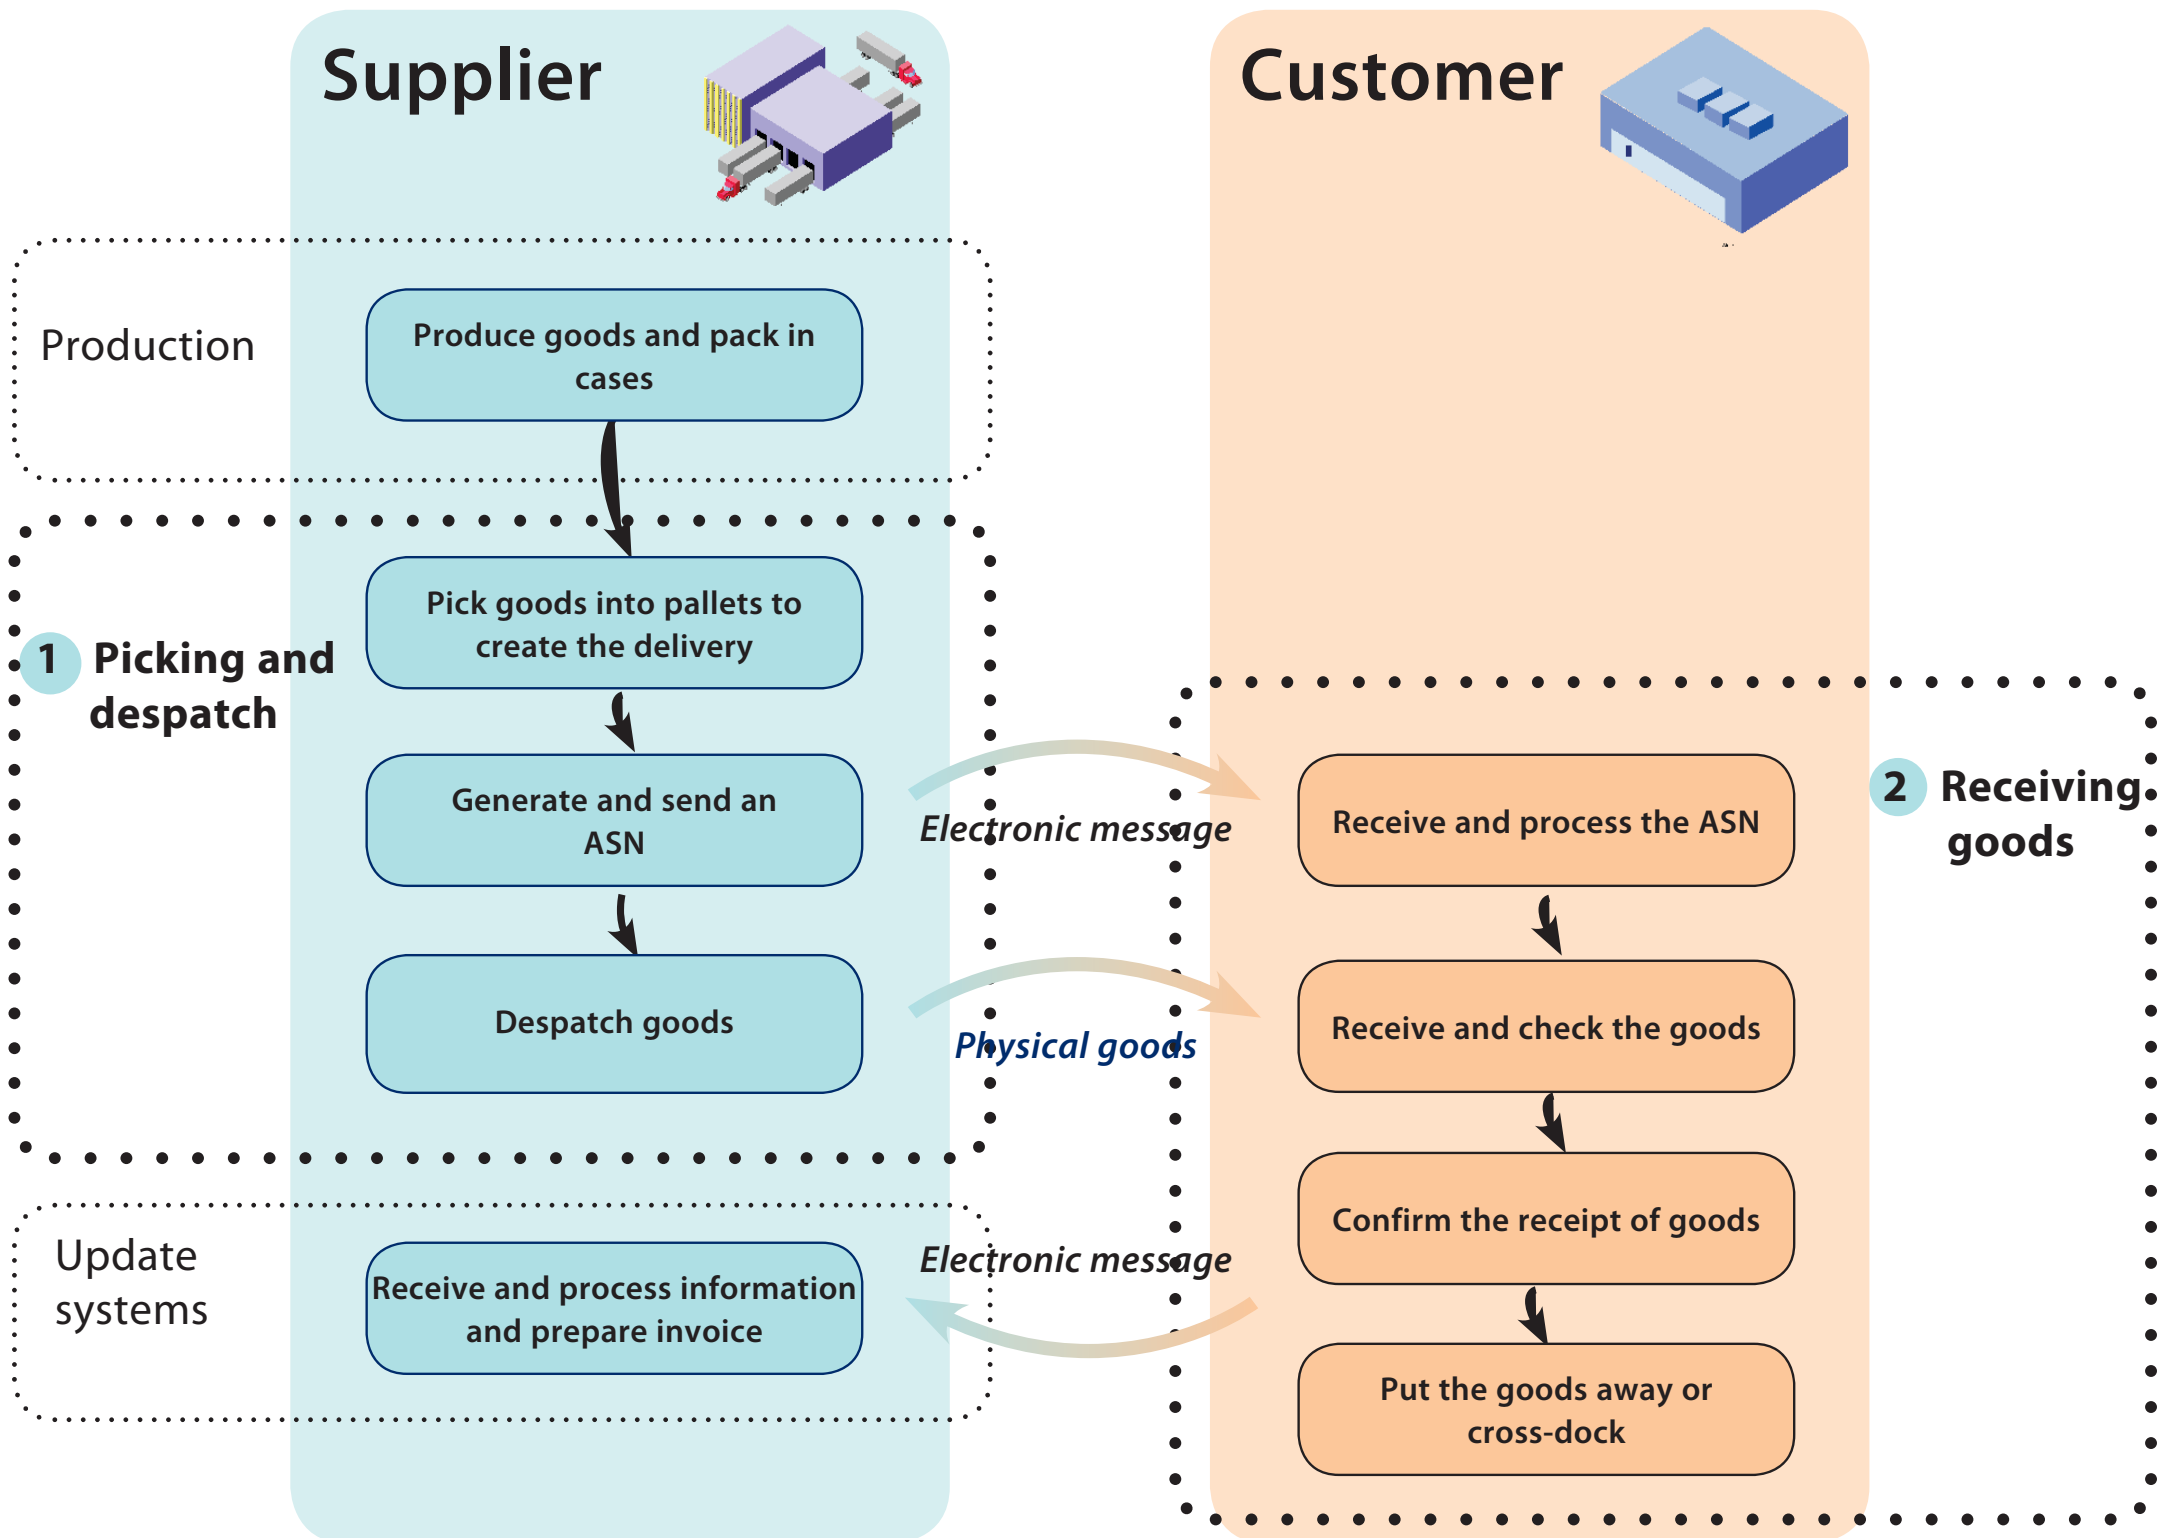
Supplier

Customer

Production

Produce goods and pack in cases

1 Picking and despatch

Pick goods into pallets to create the delivery

Generate and send an ASN

Despatch goods

Electronic message

Physical goods

Receive and process the ASN

2 Receiving goods

Receive and check the goods

Confirm the receipt of goods

Put the goods away or cross-dock

Update systems

Receive and process information and prepare invoice

Electronic message